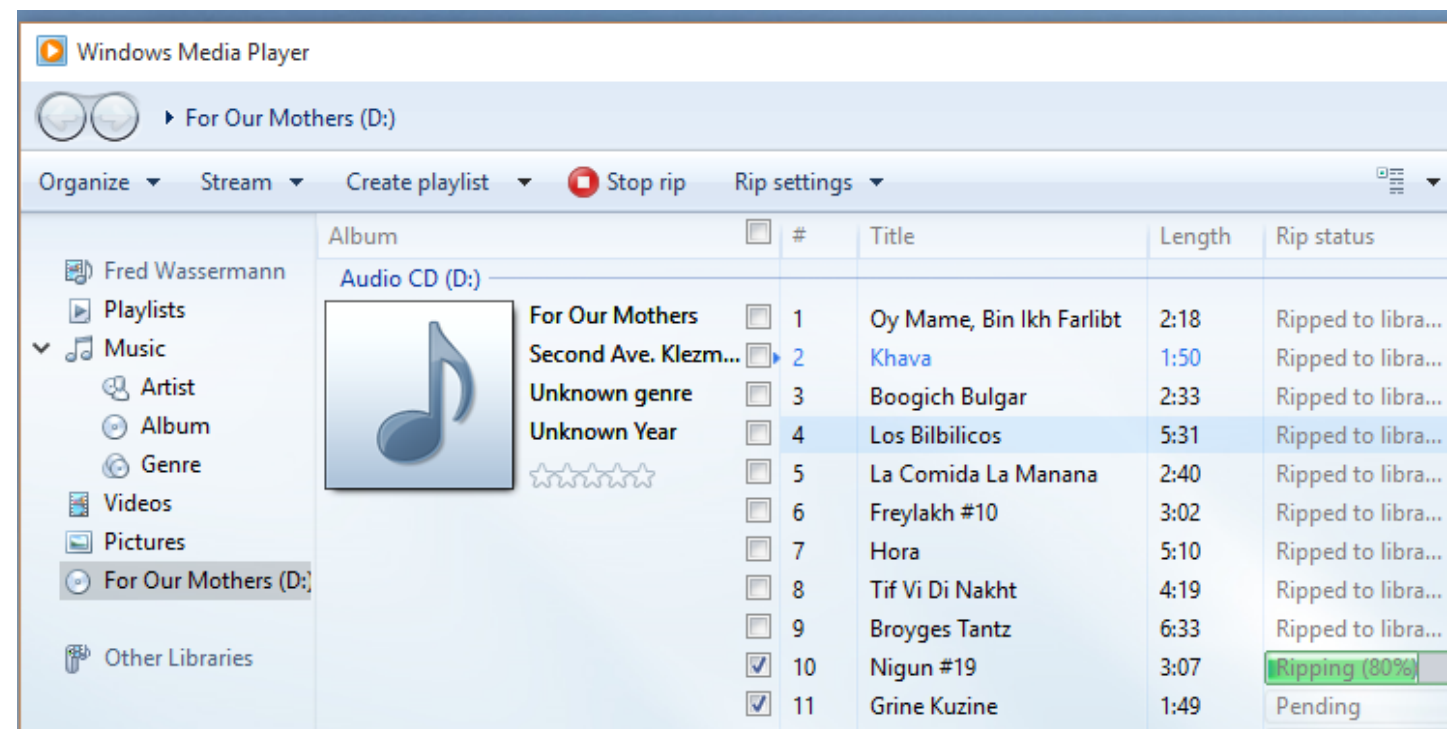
Windows Media Player

For Our Mothers (D:)

Organize ▾ Stream ▾ Create playlist ▾ Stop rip Rip settings ▾

Fred Wassermann
Playlists
Music
Artist
Album
Genre
Videos
Pictures
For Our Mothers (D:)

Other Libraries

Album

Audio CD (D:)

For Our Mothers
Second Ave. Klezm...
Unknown genre
Unknown Year

| # | Title | Length | Rip status |
|---|---|---|---|
| 1 | Oy Mame, Bin Ikh Farlibt | 2:18 | Ripped to libra... |
| 2 | Khava | 1:50 | Ripped to libra... |
| 3 | Boogich Bulgar | 2:33 | Ripped to libra... |
| 4 | Los Bilbilicos | 5:31 | Ripped to libra... |
| 5 | La Comida La Manana | 2:40 | Ripped to libra... |
| 6 | Freylakh #10 | 3:02 | Ripped to libra... |
| 7 | Hora | 5:10 | Ripped to libra... |
| 8 | Tif Vi Di Nakht | 4:19 | Ripped to libra... |
| 9 | Broyges Tantz | 6:33 | Ripped to libra... |
| 10 | Nigun #19 | 3:07 | Ripping (80%) |
| 11 | Grine Kuzine | 1:49 | Pending |